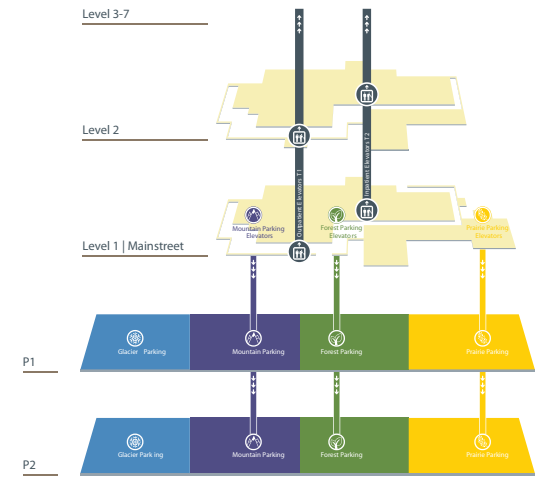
Level 3-7

Level 2

Level 1 | Mainstreet

P1

P2

Outpatient Elevators T1

Inpatient Elevators T2

Mountain Parking Elevators

Forest Parking Elevators

Prairie Parking Elevators

Glacier Parking

Mountain Parking

Forest Parking

Prairie Parking

Glacier Park ing

Mountain Parking

Forest Parking

Prairie Parking